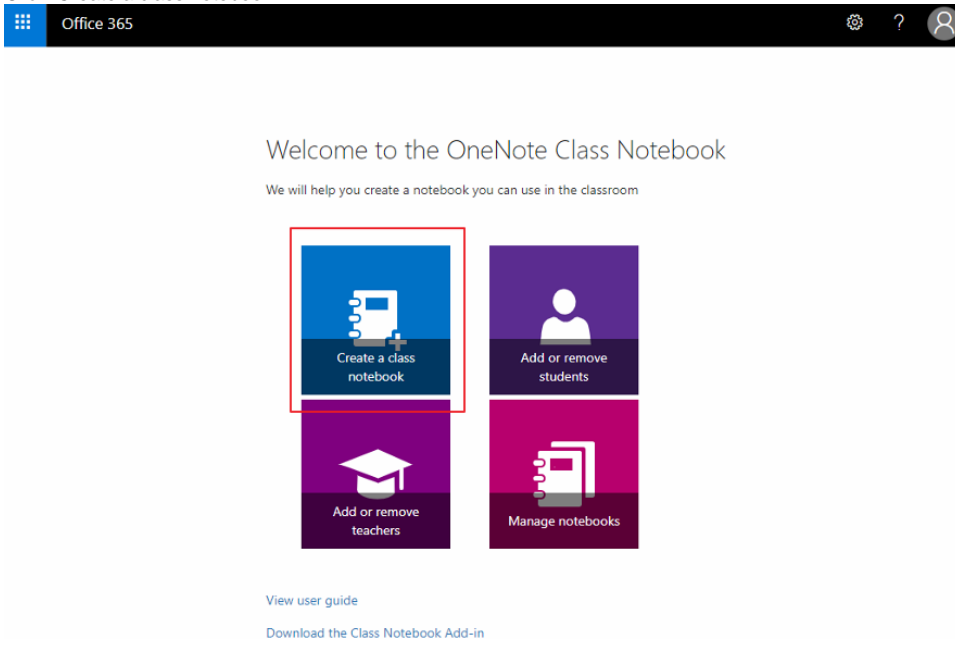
Office 365

?

Welcome to the OneNote Class Notebook

We will help you create a notebook you can use in the classroom

Create a class notebook

Add or remove students

Add or remove teachers

Manage notebooks

View user guide

Download the Class Notebook Add-in